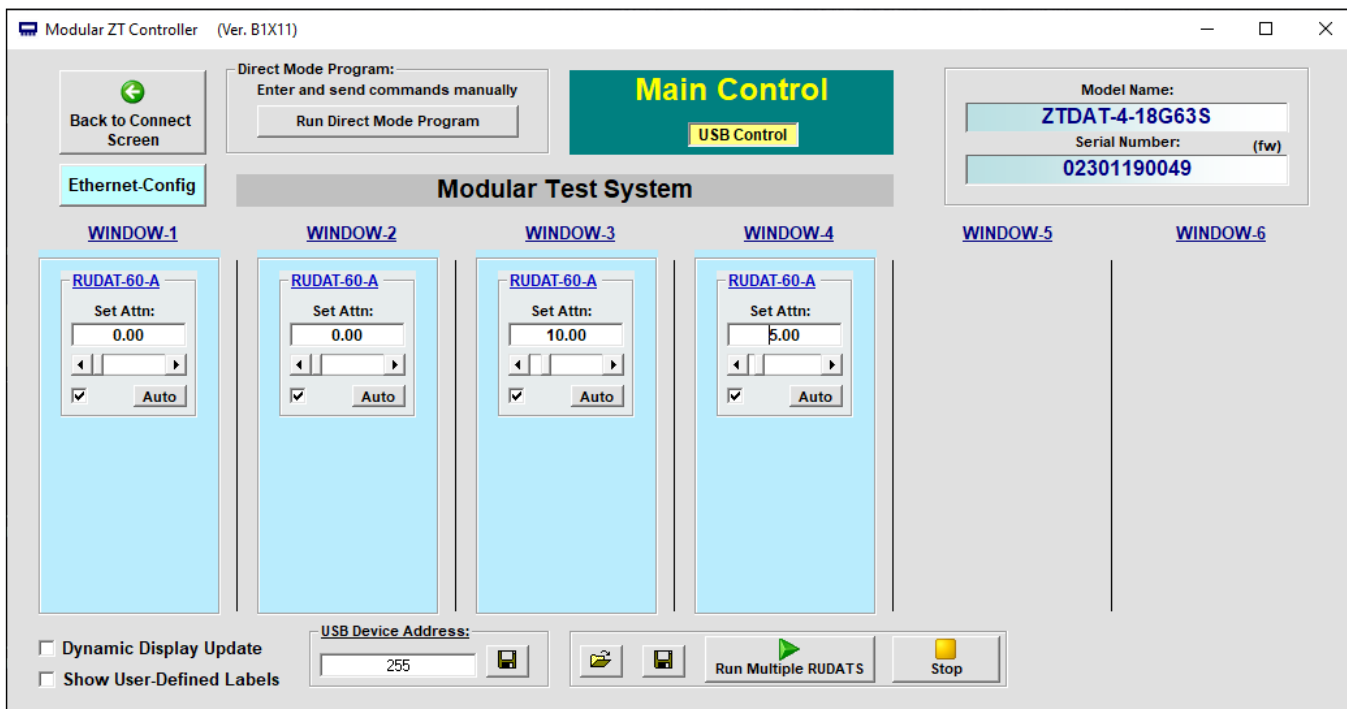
Modular ZT Controller (Ver. B1X11)

Back to Connect Screen

Ethernet-Config

Direct Mode Program:
Enter and send commands manually
Run Direct Mode Program

Main Control
USB Control

Model Name:
ZTDAT-4-18G63S
Serial Number: (fw)
02301190049

Modular Test System

WINDOW-1
WINDOW-2
WINDOW-3
WINDOW-4
WINDOW-5
WINDOW-6

RUDAT-60-A
Set Attn:
0.00
Auto

RUDAT-60-A
Set Attn:
0.00
Auto

RUDAT-60-A
Set Attn:
10.00
Auto

RUDAT-60-A
Set Attn:
5.00
Auto

Dynamic Display Update
Show User-Defined Labels

USB Device Address:
255

Run Multiple RUDATS
Stop